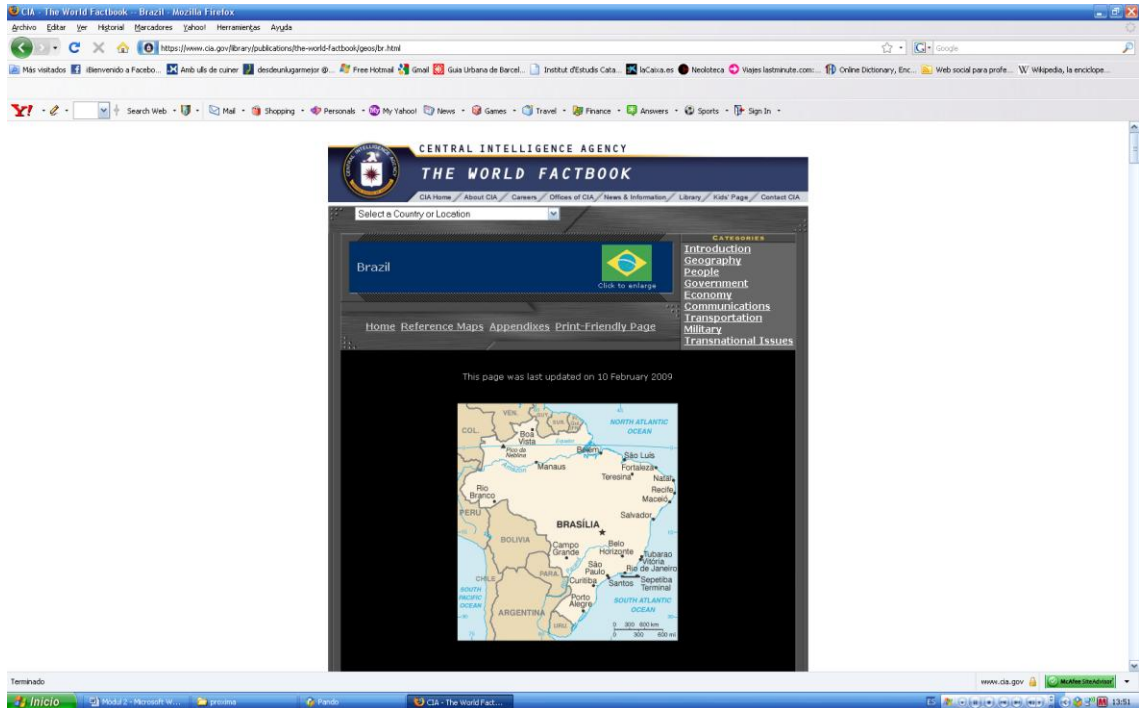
CIA - The World Factbook -- Brazil - Mozilla Firefox

Archivo Editar Ver Historial Marcadores Yahoo! Herramientas Ayuda

https://www.cia.gov/library/publications/the-world-factbook/geos/br.html

Google

Más visitados ¡Bienvenido a Facebo... Amb ulls de cuiner desdeunlugarmejor @... Free Hotmail Gmail Guia Urbana de Barcel... Institut d'Estudis Cata... laCaixa.es Neoloteca Viajes lastminute.com:... Online Dictionary, Enc... Web social para profe... Wikipedia, la enciclope...

Search Web Mail Shopping Personals My Yahoo! News Games Travel Finance Answers Sports Sign In

CENTRAL INTELLIGENCE AGENCY

THE WORLD FACTBOOK

CIA Home About CIA Careers Offices of CIA News & Information Library Kids' Page Contact CIA

Select a Country or Location

Brazil

Click to enlarge

CATEGORIES
Introduction
Geography
People
Government
Economy
Communications
Transportation
Military
Transnational Issues

Home Reference Maps Appendixes Print-Friendly Page

This page was last updated on 10 February 2009

VEN. COL. Boa Vista NORTH ATLANTIC OCEAN Pico da Neblina Equator Belém São Luís Manaus Fortaleza Teresina Natal Recife Maceió Rio Branco PERU BRASÍLIA Salvador BOLIVIA Campo Grande Belo Horizonte Tubarao Vitória São Paulo Rio de Janeiro PARA. Curitiba Santos Sepetiba Terminal CHILE SOUTH PACIFIC OCEAN Porto Alegre ARGENTINA SOUTH ATLANTIC OCEAN 0 300 600 km 0 300 600 mi

Terminado

www.cia.gov McAfee SiteAdvisor

Inicio Modul 2 - Microsoft W... proxima Pando CIA - The World Fact... 13:51